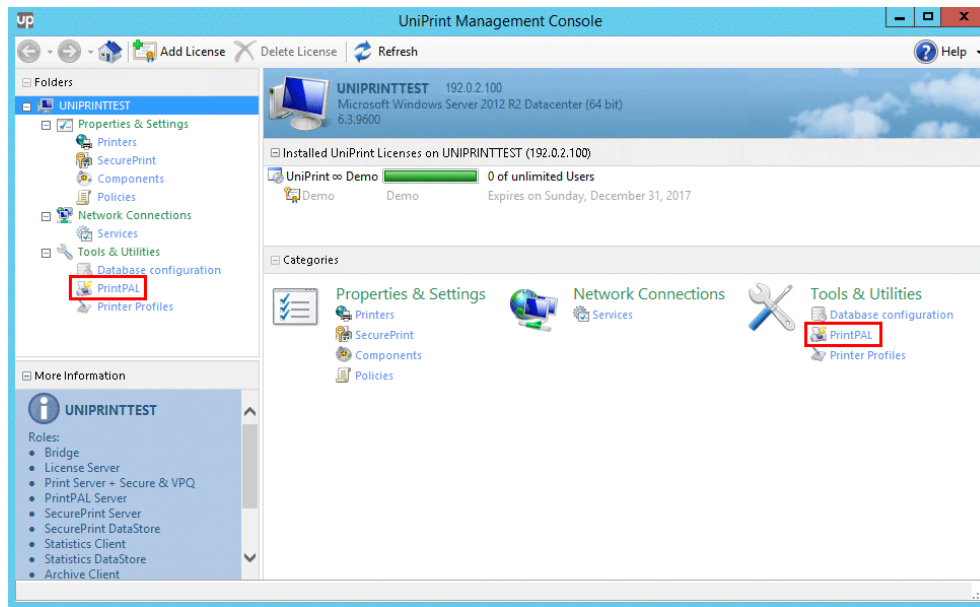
UniPrint Management Console

Add License  Delete License  Refresh  Help

Folders
UNIPRINTTEST
Properties & Settings
Printers
SecurePrint
Components
Policies
Network Connections
Services
Tools & Utilities
Database configuration
PrintPAL
Printer Profiles

More Information
UNIPRINTTEST
Roles:
• Bridge
• License Server
• Print Server + Secure & VPQ
• PrintPAL Server
• SecurePrint Server
• SecurePrint DataStore
• Statistics Client
• Statistics DataStore
• Archive Client

UNIPRINTTEST 192.0.2.100
Microsoft Windows Server 2012 R2 Datacenter (64 bit)
6.3.9600

Installed UniPrint Licenses on UNIPRINTTEST (192.0.2.100)
UniPrint ∞ Demo  0 of unlimited Users
Demo  Demo  Expires on Sunday, December 31, 2017

Categories
Properties & Settings
Printers
SecurePrint
Components
Policies
Network Connections
Services
Tools & Utilities
Database configuration
PrintPAL
Printer Profiles